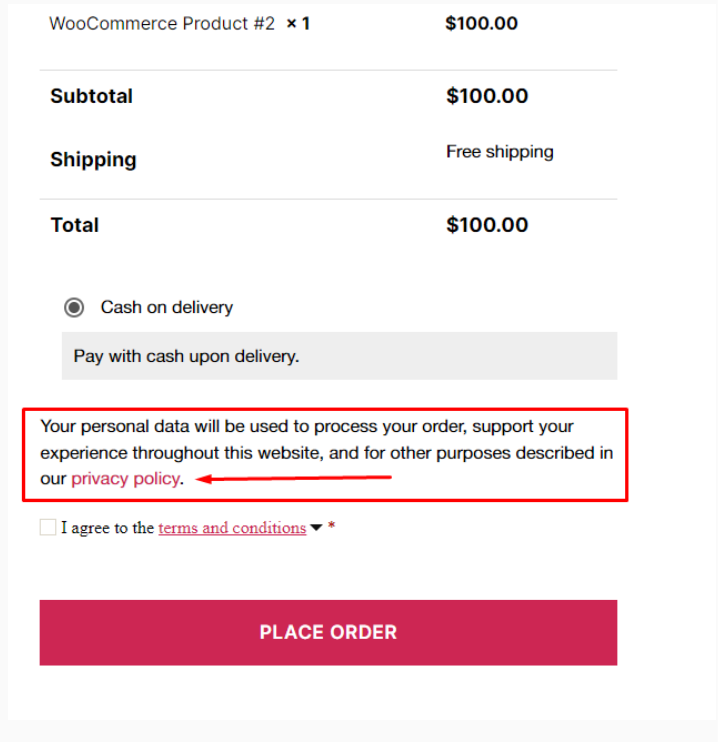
| WooCommerce Product #2 × 1 | $100.00 |
|---|---|
| Subtotal | $100.00 |
| Shipping | Free shipping |
| Total | $100.00 |

Cash on delivery

Pay with cash upon delivery.

Your personal data will be used to process your order, support your experience throughout this website, and for other purposes described in our privacy policy.

I agree to the terms and conditions *

PLACE ORDER